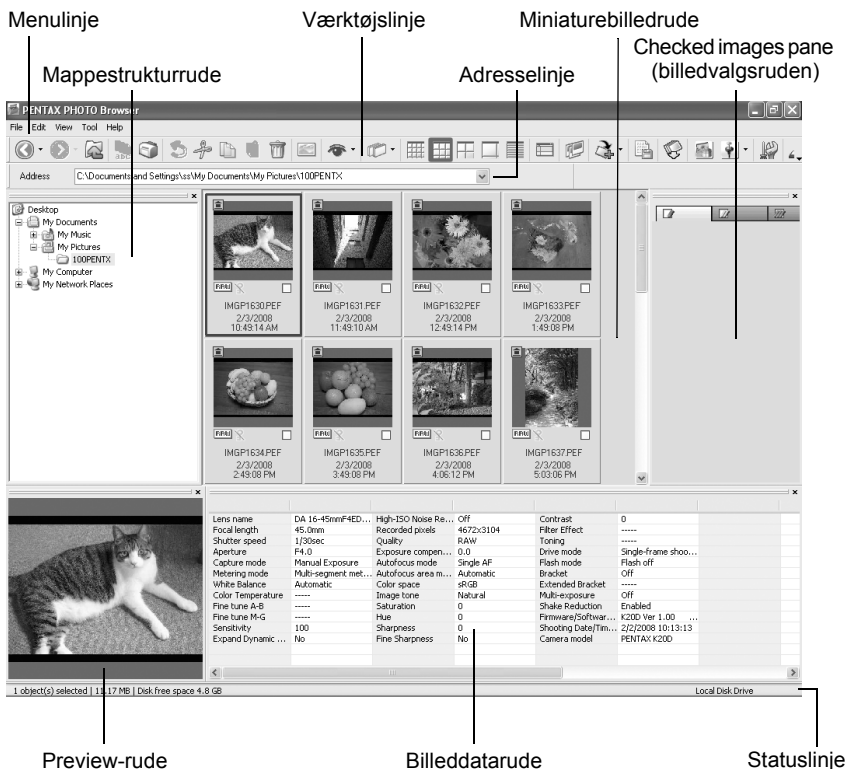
Menulinje

Værktøjslinje

Miniaturebilledrude

Checked images pane (billedvalgsruden)

Mappestrukturrude

Adresselinje

PENTAX PHOTO Browser

File Edit View Tool Help

Address C:\Documents and Settings\ss\My Documents\My Pictures\100PENTX

Desktop
My Documents
My Music
My Pictures
100PENTX
My Computer
My Network Places

IMGP1630.PEF
2/3/2008
10:49:14 AM

IMGP1631.PEF
2/3/2008
11:49:10 AM

IMGP1632.PEF
2/3/2008
12:49:14 PM

IMGP1633.PEF
2/3/2008
1:49:08 PM

IMGP1634.PEF
2/3/2008
2:49:08 PM

IMGP1635.PEF
2/3/2008
3:49:08 PM

IMGP1636.PEF
2/3/2008
4:06:12 PM

IMGP1637.PEF
2/3/2008
5:03:06 PM

| | | | | | |
|---|---|---|---|---|---|
| Lens name | DA 16-45mmF4ED... | High-ISO Noise Re... | Off | Contrast | 0 |
| Focal length | 45.0mm | Recorded pixels | 4672x3104 | Filter Effect | ----- |
| Shutter speed | 1/30sec | Quality | RAW | Toning | ----- |
| Aperture | F4.0 | Exposure compen... | 0.0 | Drive mode | Single-frame shoo... |
| Capture mode | Manual Exposure | Autofocus mode | Single AF | Flash mode | Flash off |
| Metering mode | Multi-segment met... | Autofocus area m... | Automatic | Bracket | Off |
| White Balance | Automatic | Color space | sRGB | Extended Bracket | ----- |
| Color Temperature | ----- | Image tone | Natural | Multi-exposure | Off |
| Fine tune A-B | ----- | Saturation | 0 | Shake Reduction | Enabled |
| Fine tune M-G | ----- | Hue | 0 | Firmware/Softwar... | K20D Ver 1.00 ... |
| Sensitivity | 100 | Sharpness | 0 | Shooting Date/Tim... | 2/2/2008 10:13:13 |
| Expand Dynamic ... | No | Fine Sharpness | No | Camera model | PENTAX K20D |

1 object(s) selected | 11.17 MB | Disk free space 4.8 GB

Local Disk Drive

Preview-rude

Billeddatarude

Statuslinje